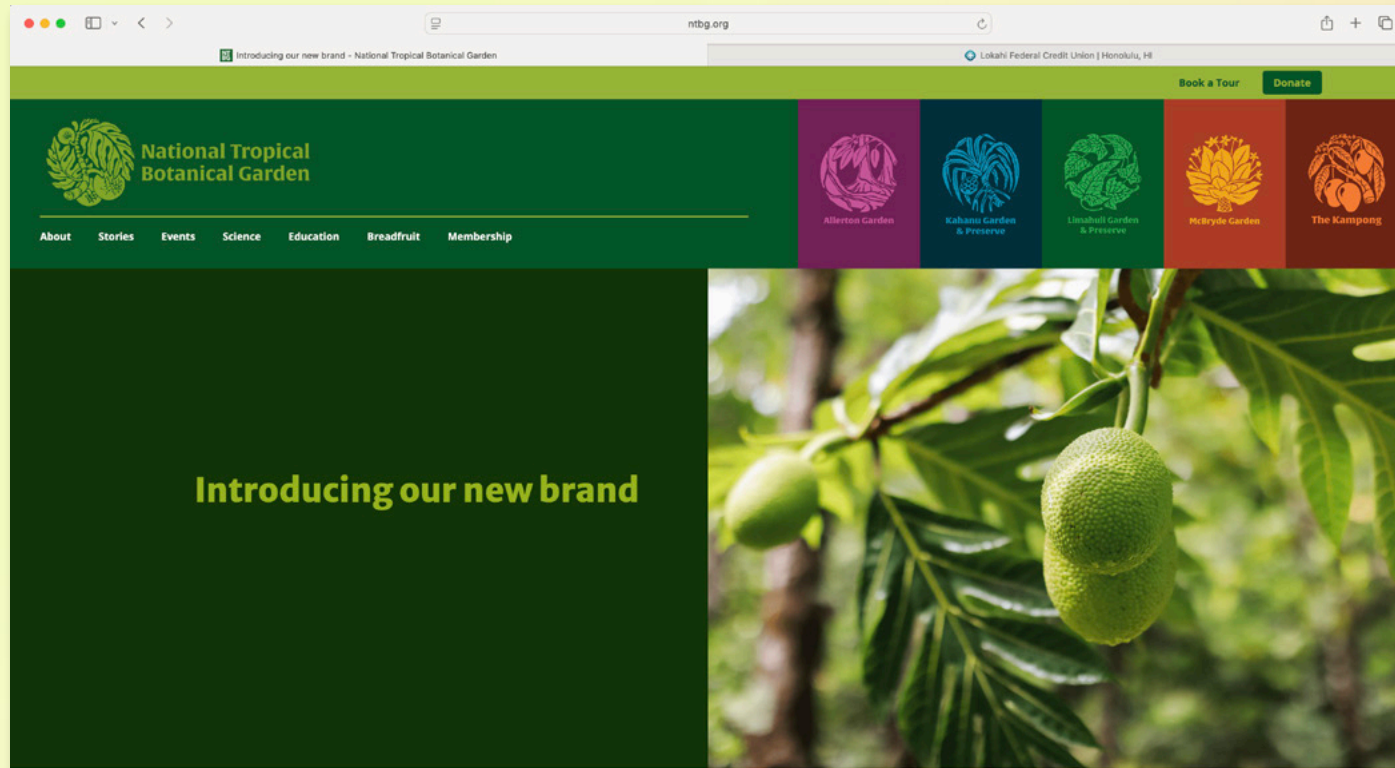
ntbg.org

Introducing our new brand – National Tropical Botanical Garden

Lokahi Federal Credit Union | Honolulu, HI

Book a Tour

Donate

National Tropical Botanical Garden

About Stories Events Science Education Breadfruit Membership

Allerton Garden

Kahanu Garden & Preserve

Limahuli Garden & Preserve

McBryde Garden

The Kampong

Introducing our new brand